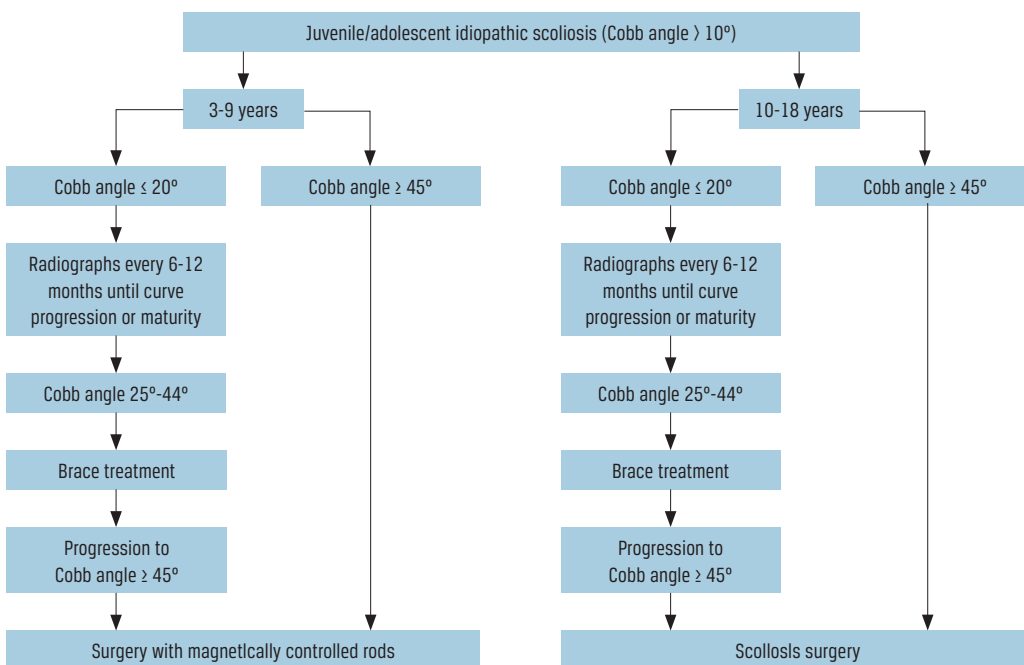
Juvenile/adolescent idiopathic scoliosis (Cobb angle > 10°)

3-9 years

Cobb angle ≤ 20°

Cobb angle ≥ 45°

Radiographs every 6-12 months until curve progression or maturity

Cobb angle 25°-44°

Brace treatment

Progression to Cobb angle ≥ 45°

Surgery with magnetically controlled rods

10-18 years

Cobb angle ≤ 20°

Cobb angle ≥ 45°

Radiographs every 6-12 months until curve progression or maturity

Cobb angle 25°-44°

Brace treatment

Progression to Cobb angle ≥ 45°

Scoliosis surgery